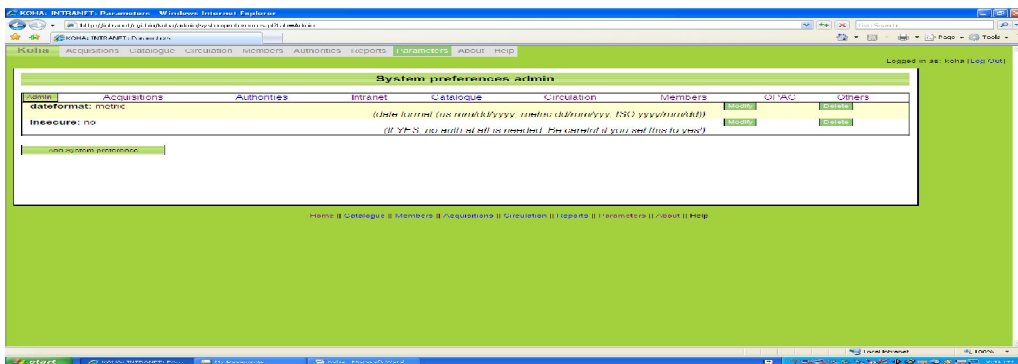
KOHA: INTRANET: Parameters - Windows Internet Explorer

http://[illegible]/cgi-bin/koha/admin/systempreferences.pl?tab=Admin

Live Search

KOHA: INTRANET: Parameters

Page Tools

Koha Acquisitions Catalogue Circulation Members Authorities Reports Parameters About Help

Logged in as: Koha [Log Out]

System preferences admin

| Admin | Acquisitions | Authorities | Intranet | Catalogue | Circulation | Members | OPAC | Others |
|---|---|---|---|---|---|---|---|---|

dateformat: metric
(date format (us mm/dd/yyyy, metric dd/mm/yyy, ISO yyyy/mm/dd))
Modify Delete

insecure: no
(If YES, no auth at all is needed. Be careful if you set this to yes!)
Modify Delete

Add system preference

Home || Catalogue || Members || Acquisitions || Circulation || Reports || Parameters || About || Help

Local intranet
100%

start
KOHA: INTRANET: Para...
My Documents
Koha - Microsoft Word